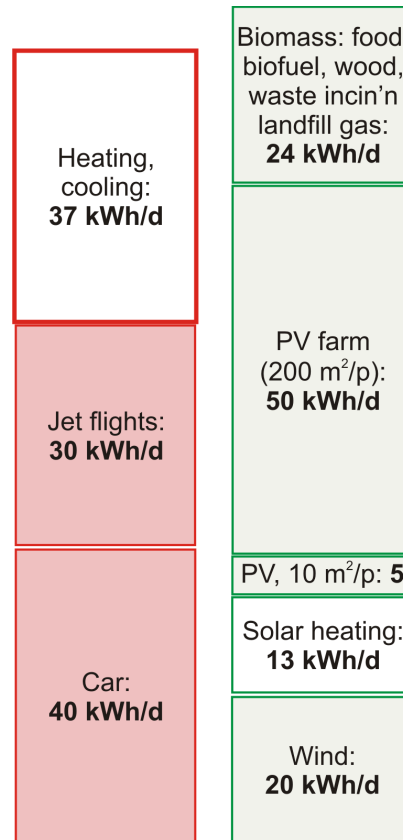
Heating, cooling: **37 kWh/d**

Jet flights: **30 kWh/d**

Car: **40 kWh/d**

Biomass: food biofuel, wood, waste incin'n landfill gas: **24 kWh/d**

PV farm ($200\ m^2/p$): **50 kWh/d**

PV, $10\ m^2/p$: **5**

Solar heating: **13 kWh/d**

Wind: **20 kWh/d**